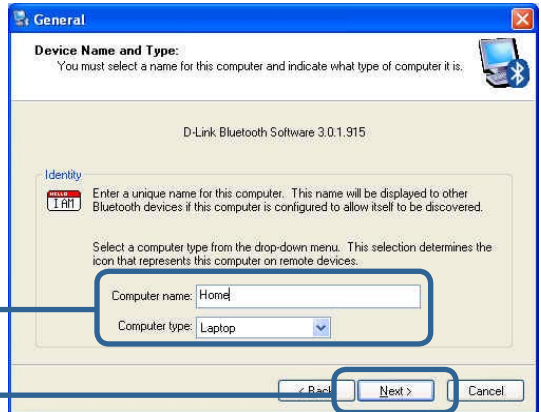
General

Device Name and Type:
You must select a name for this computer and indicate what type of computer it is.

D-Link Bluetooth Software 3.0.1.915

Identity

HELLO I AM

Enter a unique name for this computer. This name will be displayed to other Bluetooth devices if this computer is configured to allow itself to be discovered.

Select a computer type from the drop-down menu. This selection determines the icon that represents this computer on remote devices.

Computer name: Home

Computer type: Laptop

< Back

Next >

Cancel